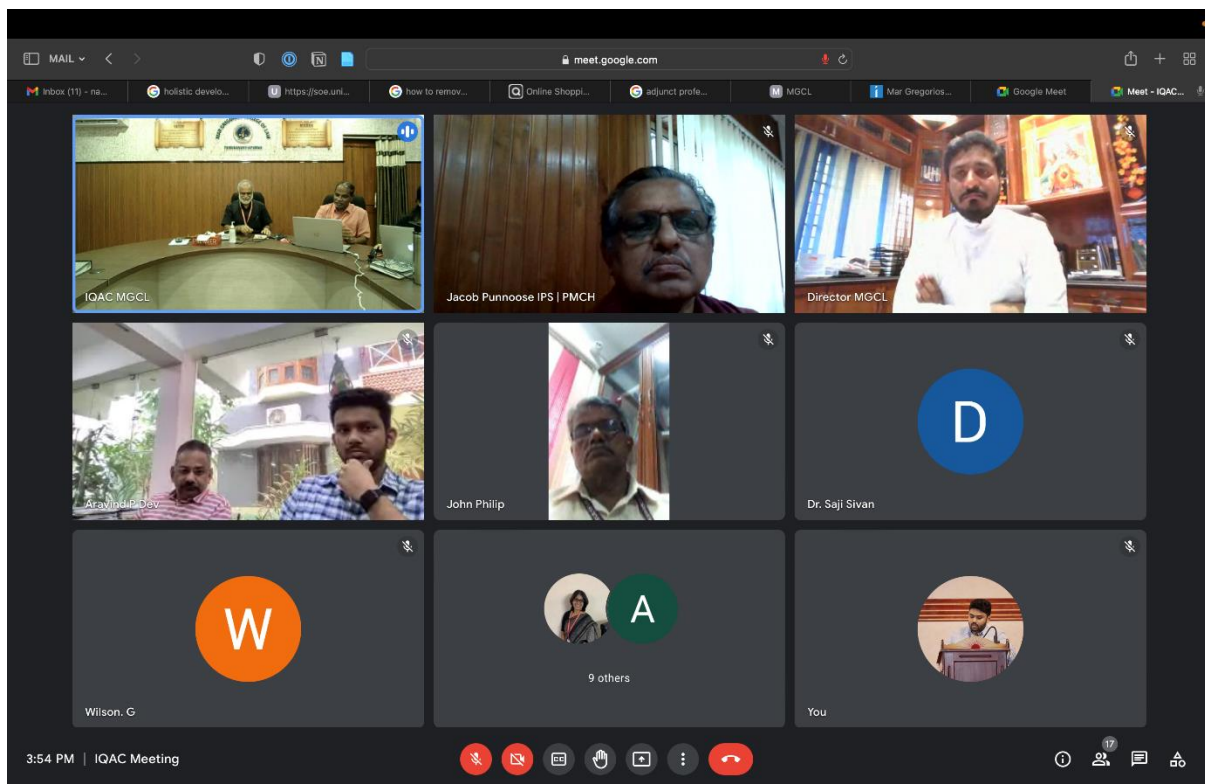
MAIL

meet.google.com

Inbox (11) - na...
holistic develo...
https://soe.uni...
how to remov...
Online Shoppi...
adjunct profe...
MGCL
Mar Gregorios...
Google Meet
Meet - IQAC...

IQAC MGCL
Jacob Punnoose IPS | PMCH
Director MGCL
Aravind P Dev
John Philip
D
Dr. Saji Sivan
W
Wilson. G
A
9 others
You

3:54 PM | IQAC Meeting

17